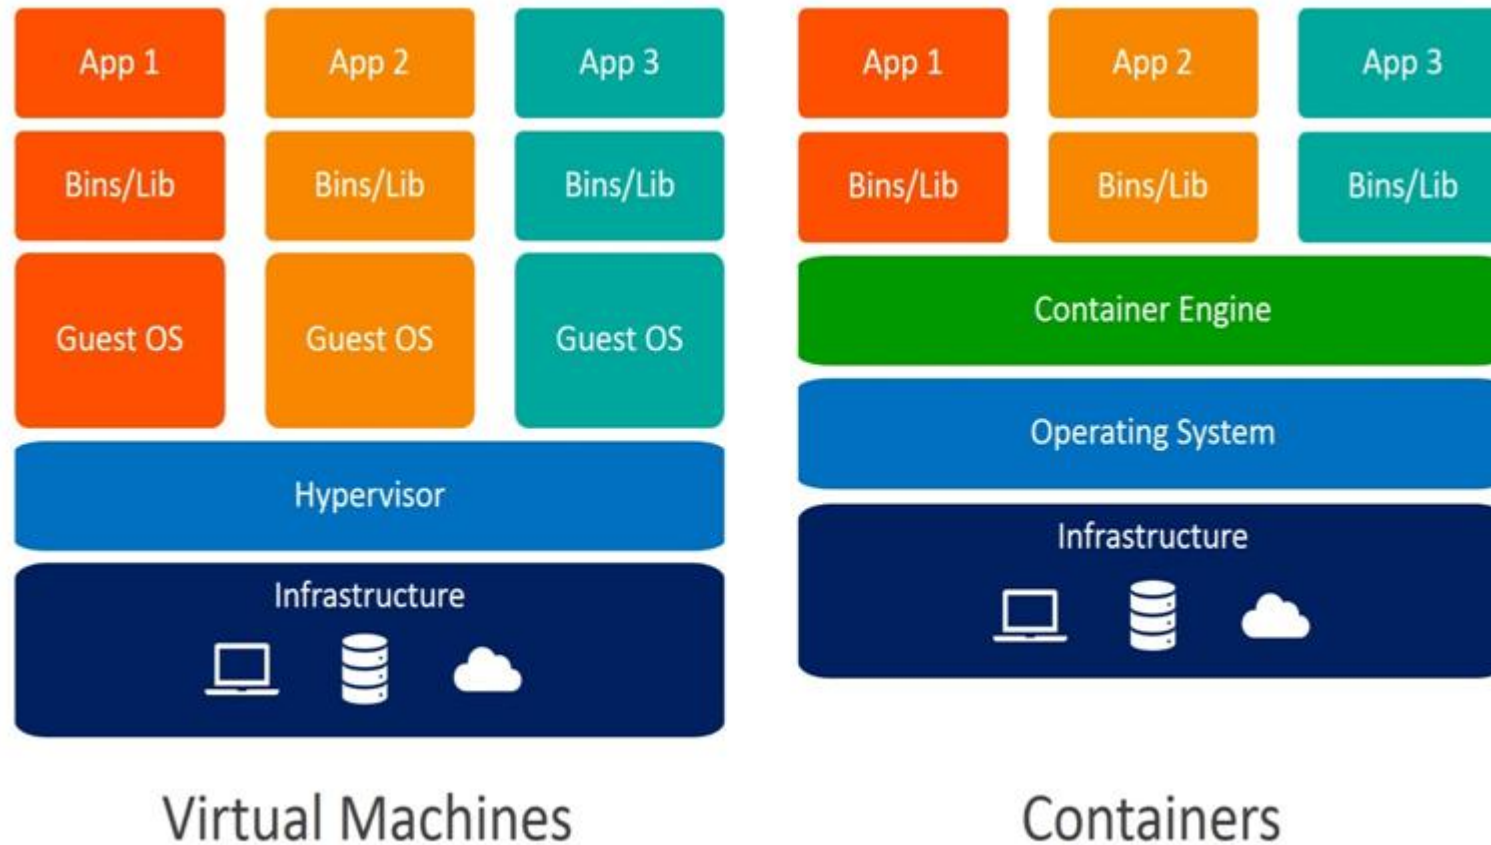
App 1
App 2
App 3
Bins/Lib
Bins/Lib
Bins/Lib
Guest OS
Guest OS
Guest OS
Hypervisor
Infrastructure

Virtual Machines

App 1
App 2
App 3
Bins/Lib
Bins/Lib
Bins/Lib
Container Engine
Operating System
Infrastructure

Containers